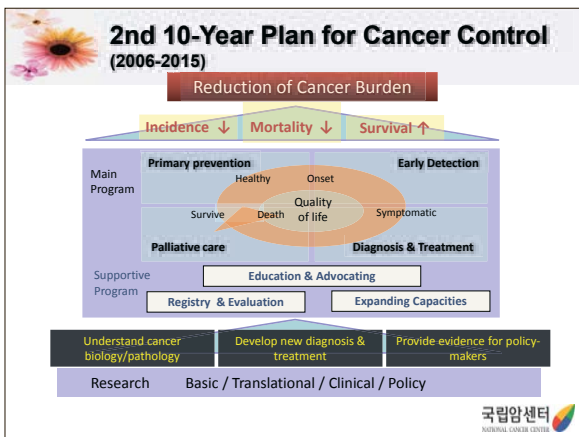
2nd 10-Year Plan for Cancer Control
(2006-2015)

Reduction of Cancer Burden

Incidence ↓ Mortality ↓ Survival ↑

Main Program

Primary prevention

Early Detection

Healthy

Onset

Quality of life

Survive

Death

Symptomatic

Palliative care

Diagnosis & Treatment

Supportive Program

Education & Advocating

Registry & Evaluation

Expanding Capacities

Understand cancer biology/pathology

Develop new diagnosis & treatment

Provide evidence for policy-makers

Research Basic / Translational / Clinical / Policy

국립암센터
NATIONAL CANCER CENTER